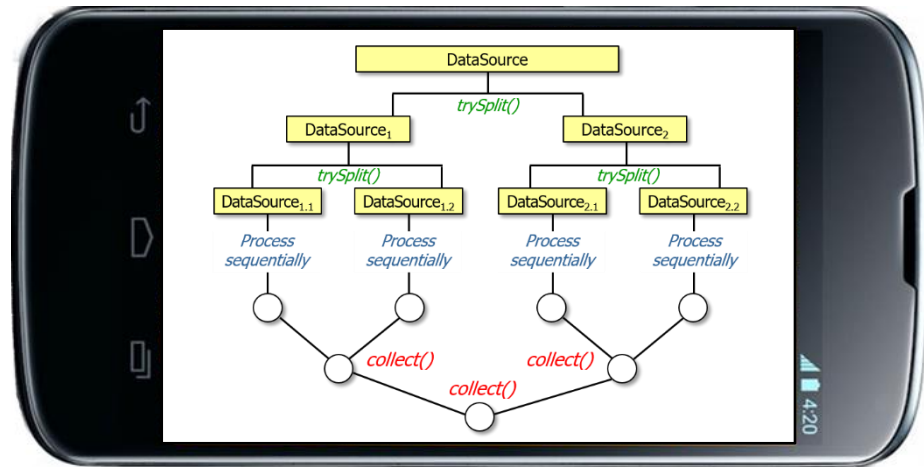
DataSource

trySplit()

DataSource$_1$

DataSource$_2$

trySplit()

trySplit()

DataSource$_{1.1}$

DataSource$_{1.2}$

DataSource$_{2.1}$

DataSource$_{2.2}$

Process sequentially

Process sequentially

Process sequentially

Process sequentially

collect()

collect()

collect()

4:20